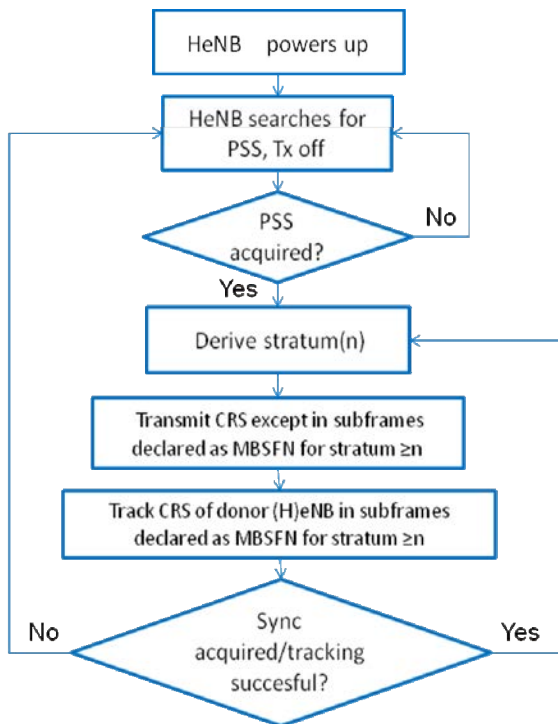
HeNB powers up

HeNB searches for PSS, Tx off

PSS acquired?

No

Yes

Derive stratum(n)

Transmit CRS except in subframes declared as MBSFN for stratum ≥n

Track CRS of donor (H)eNB in subframes declared as MBSFN for stratum ≥n

No

Sync acquired/tracking succesful?

Yes